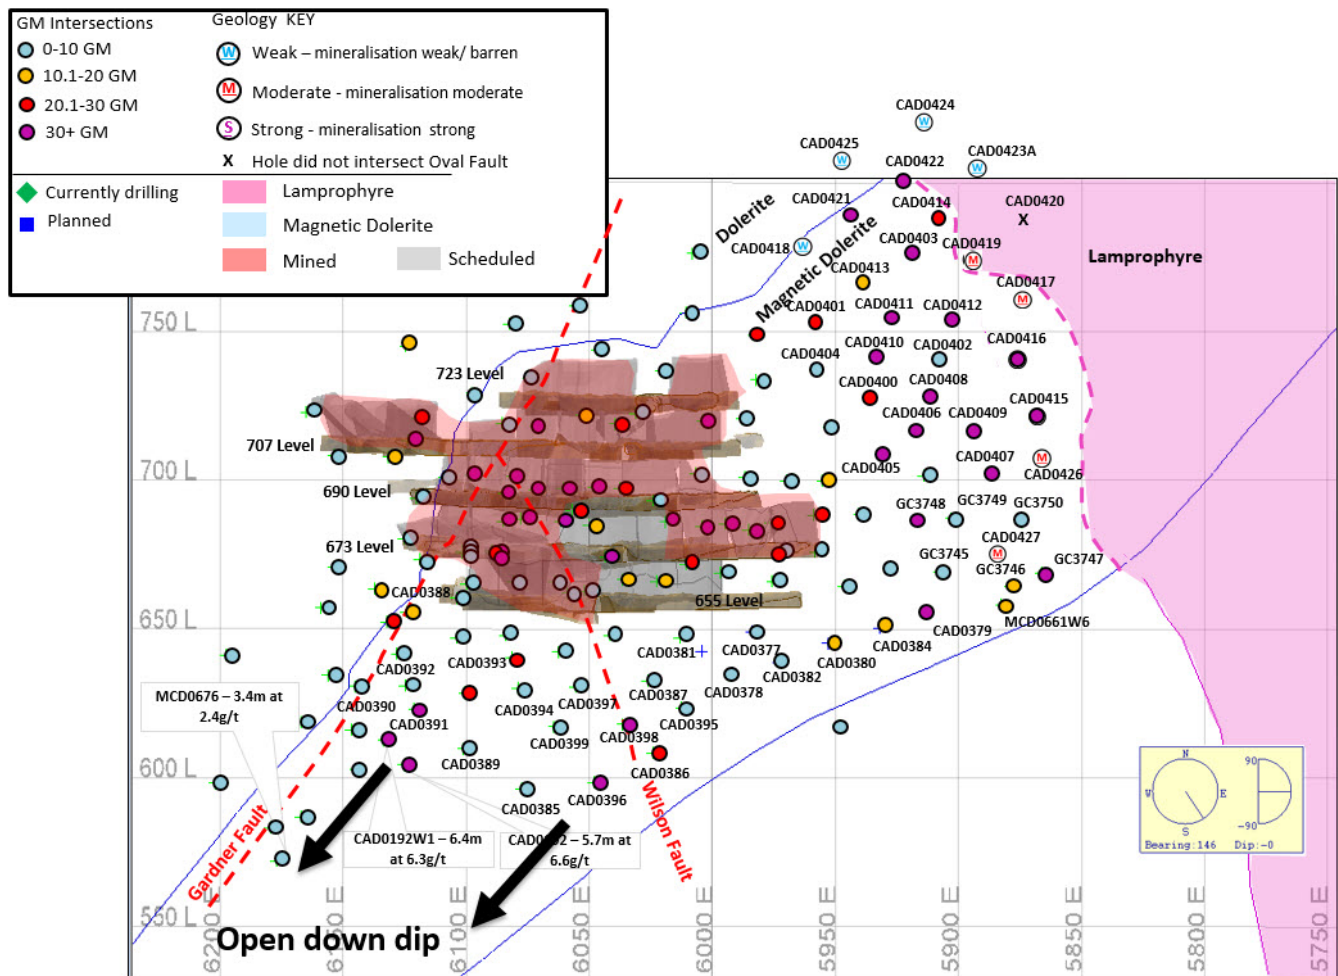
GM Intersections
0-10 GM
10.1-20 GM
20.1-30 GM
30+ GM

Geology KEY
W Weak – mineralisation weak/ barren
M Moderate - mineralisation moderate
S Strong - mineralisation strong
X Hole did not intersect Oval Fault

Currently drilling
Planned
Lamprophyre
Magnetic Dolerite
Mined
Scheduled

CAD0424
CAD0425
CAD0422
CAD0423A
CAD0421
CAD0414
CAD0420
X
Dolerite
CAD0418
Magnetic Dolerite
CAD0403
CAD0419
CAD0413
Lamprophyre
CAD0417
CAD0401
CAD0411
CAD0412
750 L
CAD0404
CAD0410
CAD0402
CAD0416
723 Level
CAD0400
CAD0408
CAD0415
CAD0406
CAD0409
707 Level
CAD0407
700 L
CAD0405
CAD0426
690 Level
GC3748
GC3749
GC3750
CAD0427
673 Level
GC3745
GC3746
GC3747
CAD0388
655 Level
650 L
CAD0379
MCD0661W6
CAD0384
CAD0381
CAD0377
CAD0393
CAD0380
CAD0392
CAD0382
CAD0387
CAD0378
MCD0676 – 3.4m at 2.4g/t
CAD0390
CAD0394
CAD0397
CAD0391
CAD0395
CAD0399
CAD0398
600 L
CAD0389
CAD0386
CAD0385
CAD0396
CAD0192W1 – 6.4m at 6.3g/t
CAD0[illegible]2 – 5.7m at 6.6g/t
Gardner Fault
Wilson Fault
550 L
Open down dip
6200 E
6150 E
6100 E
6050 E
6000 E
5950 E
5900 E
5850 E
5800 E
5750 E
N
W
E
S
90
-90
Bearing:146
Dip:-0